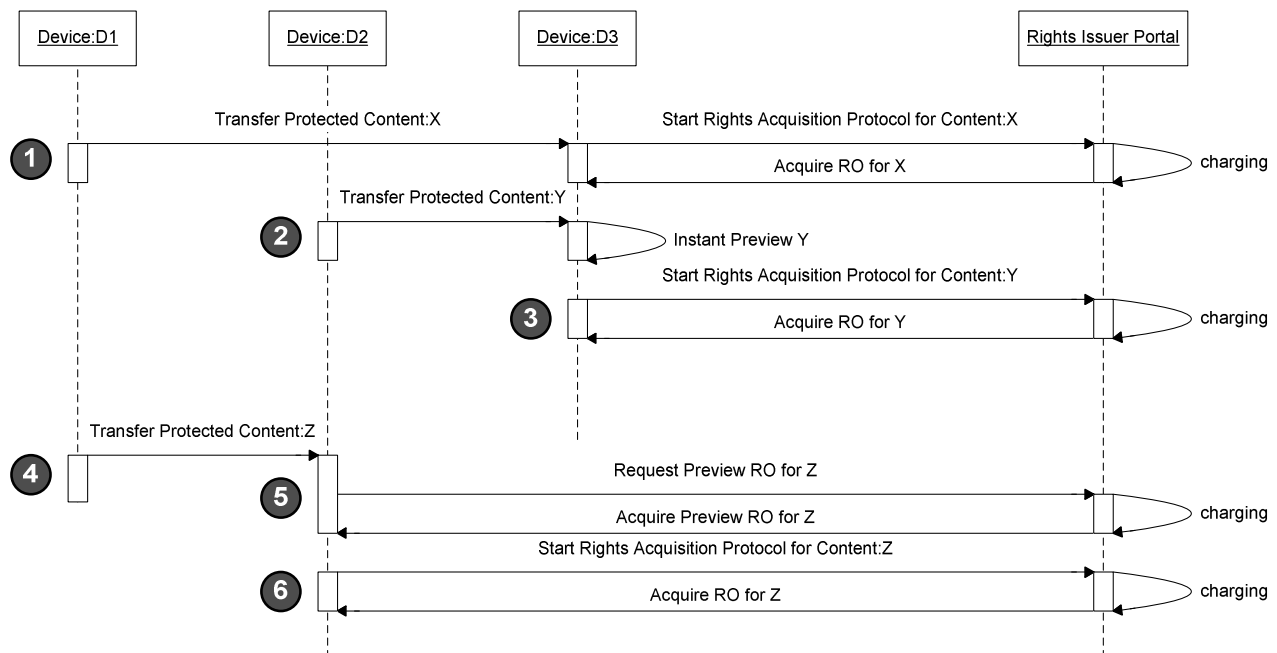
Device:D1
Device:D2
Device:D3
Rights Issuer Portal

Transfer Protected Content:X
Start Rights Acquisition Protocol for Content:X
1
Acquire RO for X
charging

Transfer Protected Content:Y
2
Instant Preview Y
Start Rights Acquisition Protocol for Content:Y
3
Acquire RO for Y
charging

Transfer Protected Content:Z
4
Request Preview RO for Z
5
Acquire Preview RO for Z
charging
Start Rights Acquisition Protocol for Content:Z
6
Acquire RO for Z
charging